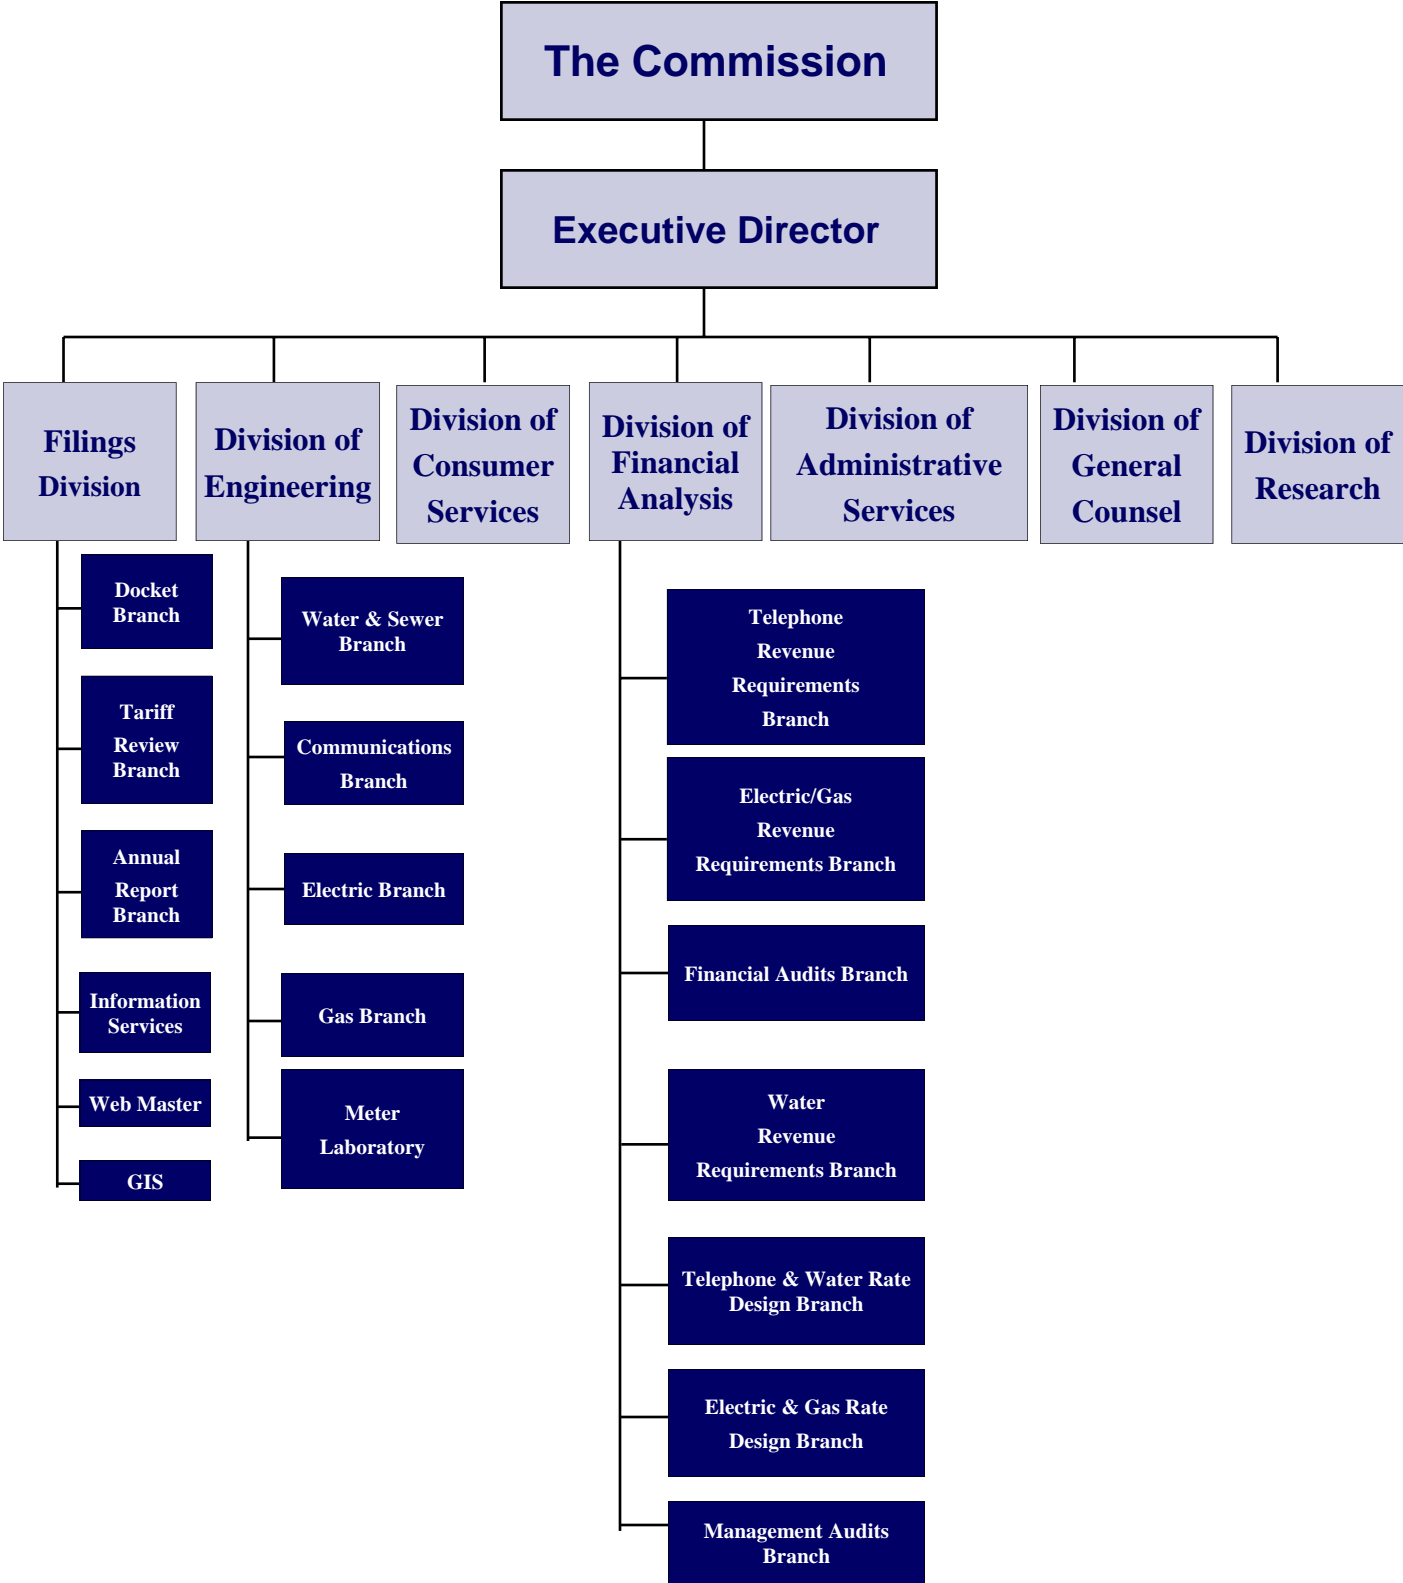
The Commission

Executive Director

Filings Division

Division of Engineering

Division of Consumer Services

Division of Financial Analysis

Division of Administrative Services

Division of General Counsel

Division of Research

Docket Branch

Tariff Review Branch

Annual Report Branch

Information Services

Web Master

GIS

Water & Sewer Branch

Communications Branch

Electric Branch

Gas Branch

Meter Laboratory

Telephone Revenue Requirements Branch

Electric/Gas Revenue Requirements Branch

Financial Audits Branch

Water Revenue Requirements Branch

Telephone & Water Rate Design Branch

Electric & Gas Rate Design Branch

Management Audits Branch